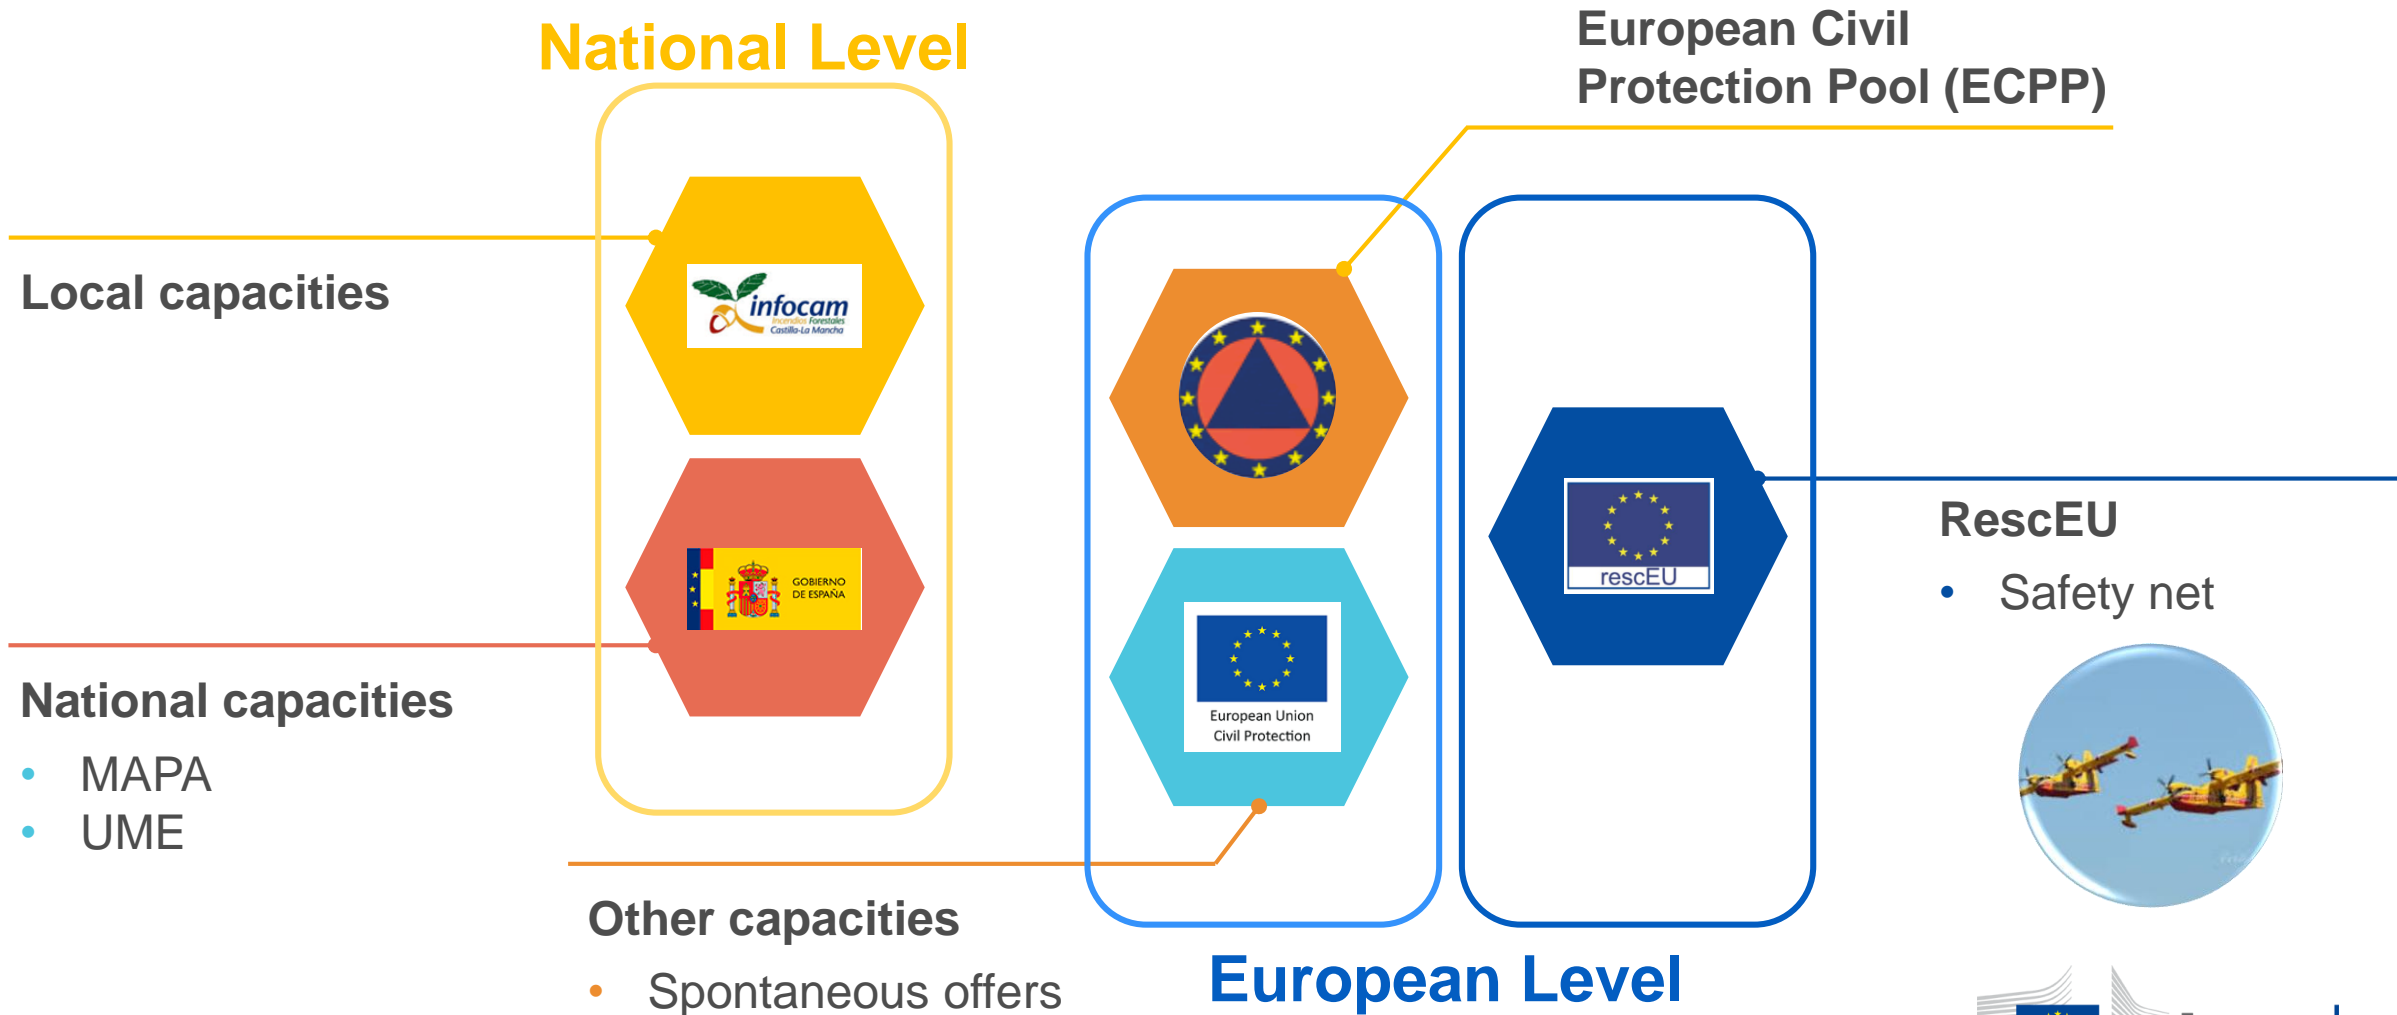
National Level

European Civil Protection Pool (ECPP)

Local capacities

infocam
Incendios Forestales
Castilla-La Mancha

GOBIERNO DE ESPAÑA

National capacities
• MAPA
• UME

European Union
Civil Protection

rescEU

RescEU
• Safety net

Other capacities
• Spontaneous offers

European Level